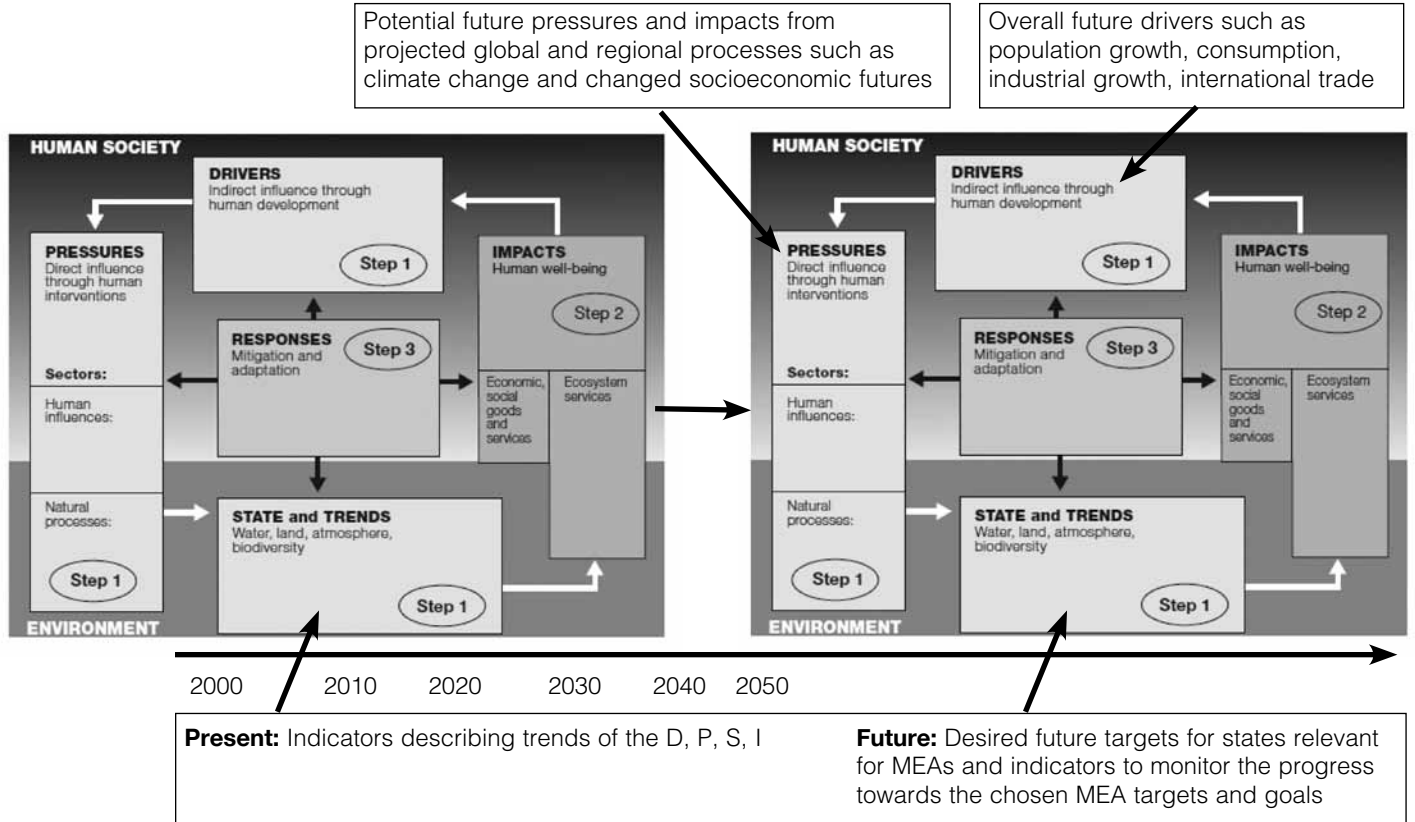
Potential future pressures and impacts from projected global and regional processes such as climate change and changed socioeconomic futures

Overall future drivers such as population growth, consumption, industrial growth, international trade

HUMAN SOCIETY

DRIVERS
Indirect influence through human development
Step 1

PRESSURES
Direct influence through human interventions

Sectors:

Human influences:

Natural processes:

Step 1

IMPACTS
Human well-being
Step 2

RESPONSES
Mitigation and adaptation
Step 3

Economic, social goods and services

Ecosystem services

STATE and TRENDS
Water, land, atmosphere, biodiversity
Step 1

ENVIRONMENT

HUMAN SOCIETY

DRIVERS
Indirect influence through human development
Step 1

PRESSURES
Direct influence through human interventions

Sectors:

Human influences:

Natural processes:

Step 1

IMPACTS
Human well-being
Step 2

RESPONSES
Mitigation and adaptation
Step 3

Economic, social goods and services

Ecosystem services

STATE and TRENDS
Water, land, atmosphere, biodiversity
Step 1

ENVIRONMENT

2000 2010 2020 2030 2040 2050

**Present:** Indicators describing trends of the D, P, S, I

**Future:** Desired future targets for states relevant for MEAs and indicators to monitor the progress towards the chosen MEA targets and goals